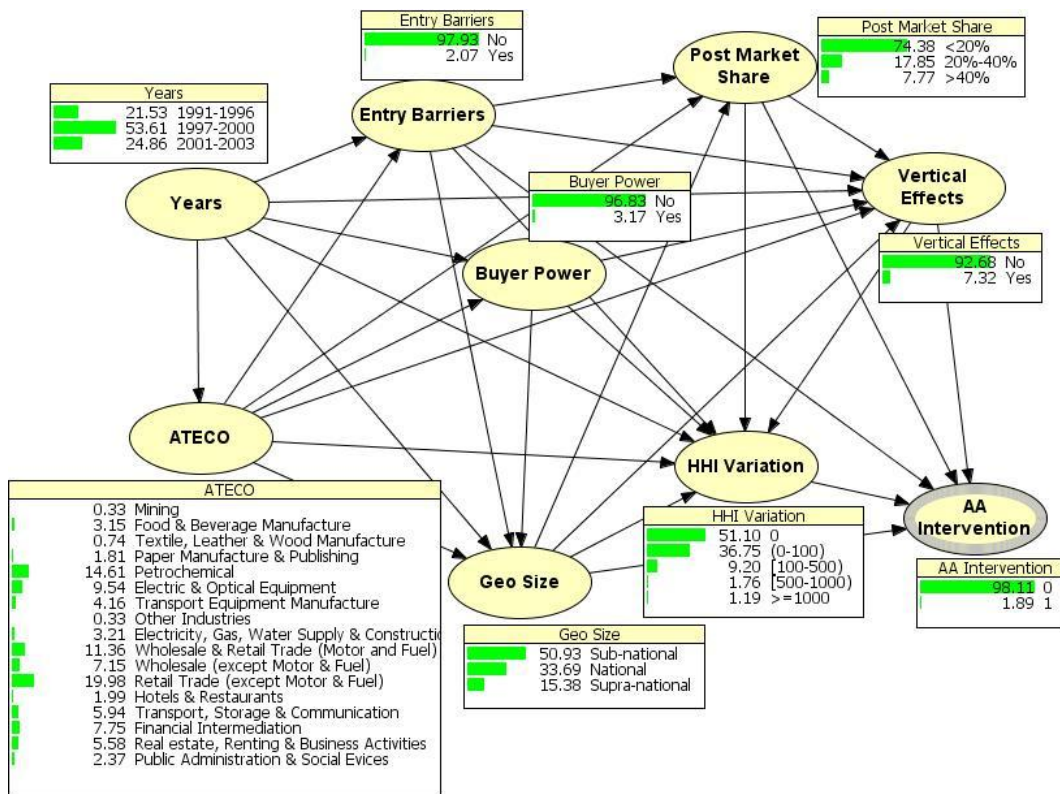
Entry Barriers
97.93 No
2.07 Yes

Post Market Share
74.38 <20%
17.85 20%-40%
7.77 >40%

Years
21.53 1991-1996
53.61 1997-2000
24.86 2001-2003

Post Market Share

Entry Barriers

Vertical Effects

Years

Buyer Power
96.83 No
3.17 Yes

Vertical Effects
92.68 No
7.32 Yes

Buyer Power

ATECO

HHI Variation

ATECO
0.33 Mining
3.15 Food & Beverage Manufacture
0.74 Textile, Leather & Wood Manufacture
1.81 Paper Manufacture & Publishing
14.61 Petrochemical
9.54 Electric & Optical Equipment
4.16 Transport Equipment Manufacture
0.33 Other Industries
3.21 Electricity, Gas, Water Supply & Constructio
11.36 Wholesale & Retail Trade (Motor and Fuel)
7.15 Wholesale (except Motor & Fuel)
19.98 Retail Trade (except Motor & Fuel)
1.99 Hotels & Restaurants
5.94 Transport, Storage & Communication
7.75 Financial Intermediation
5.58 Real estate, Renting & Business Activities
2.37 Public Administration & Social Evices

HHI Variation
51.10 0
36.75 (0-100)
9.20 [100-500)
1.76 [500-1000)
1.19 >=1000

AA Intervention

Geo Size

AA Intervention
98.11 0
1.89 1

Geo Size
50.93 Sub-national
33.69 National
15.38 Supra-national